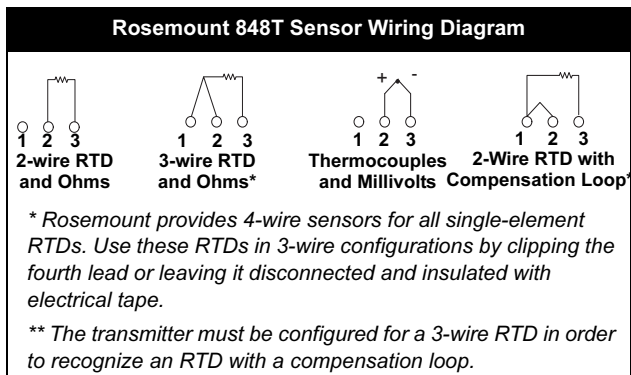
Rosemount 848T Sensor Wiring Diagram

1 2 3
2-wire RTD and Ohms

1 2 3
3-wire RTD and Ohms*

+ -
1 2 3
Thermocouples and Millivolts

1 2 3
2-Wire RTD with Compensation Loop*

* Rosemount provides 4-wire sensors for all single-element RTDs. Use these RTDs in 3-wire configurations by clipping the fourth lead or leaving it disconnected and insulated with electrical tape.

** The transmitter must be configured for a 3-wire RTD in order to recognize an RTD with a compensation loop.